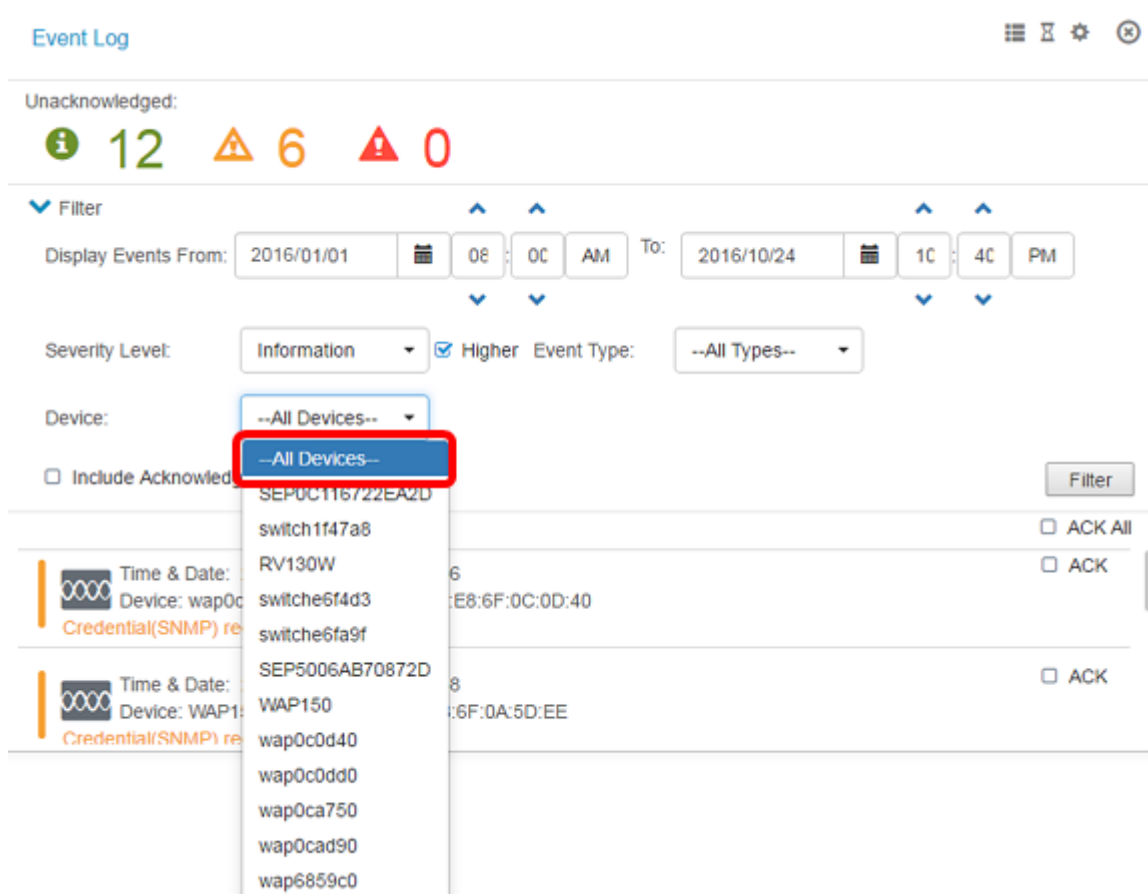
Event Log

Unacknowledged:

12 6 0

Filter

Display Events From: 2016/01/01 08 : 00 AM To: 2016/10/24 10 : 40 PM

Severity Level: Information Higher Event Type: --All Types--

Device: --All Devices--

Include Acknowledg

Filter

--All Devices--
SEP0C116722EA2D
switch1f47a8
RV130W
switche6f4d3
switche6fa9f
SEP5006AB70872D
WAP150
wap0c0d40
wap0c0dd0
wap0ca750
wap0cad90
wap6859c0

ACK All

Time & Date: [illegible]6
Device: wap0c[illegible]:E8:6F:0C:0D:40
Credential(SNMP) re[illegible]

ACK

Time & Date: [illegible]8
Device: WAP1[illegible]:6F:0A:5D:EE
Credential(SNMP) re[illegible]

ACK